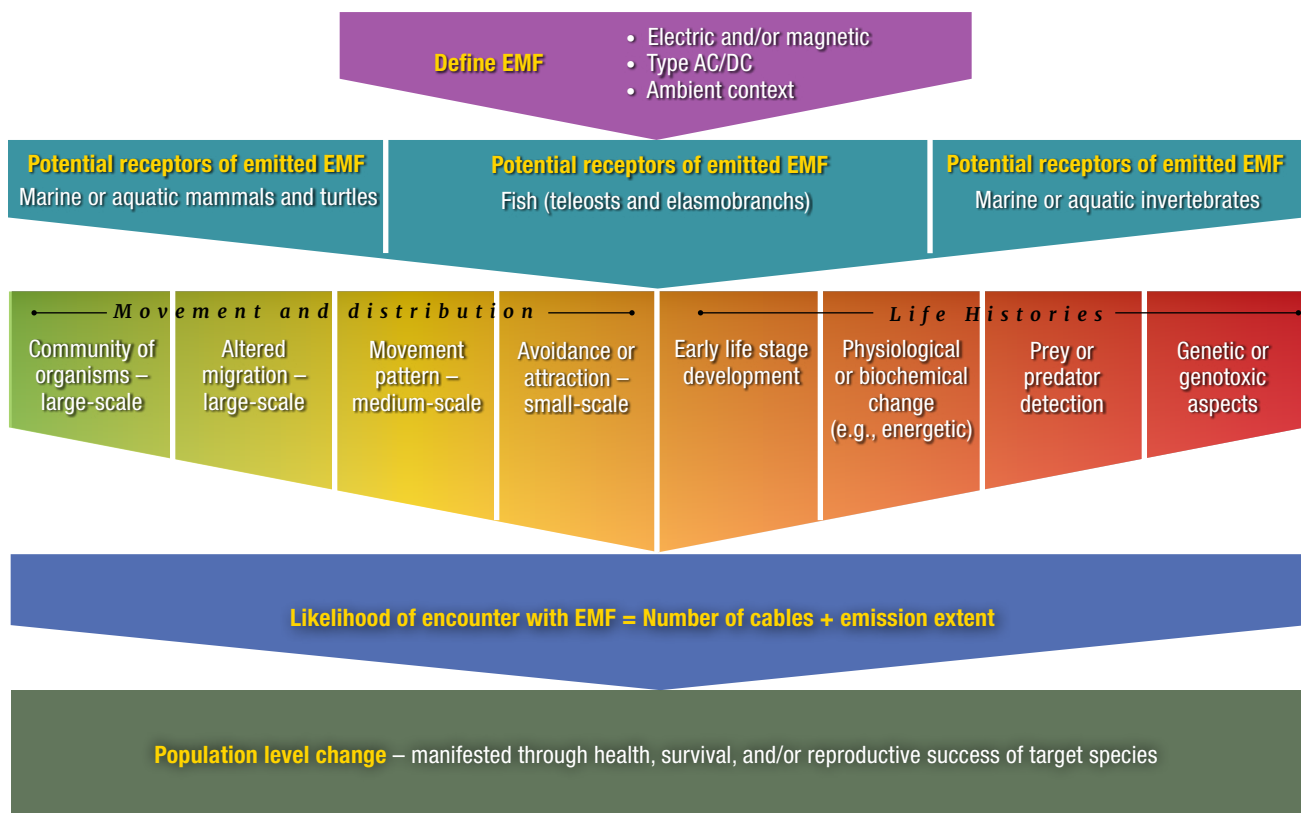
Define EMF

• Electric and/or magnetic
• Type AC/DC
• Ambient context

Potential receptors of emitted EMF
Marine or aquatic mammals and turtles

Potential receptors of emitted EMF
Fish (teleosts and elasmobranchs)

Potential receptors of emitted EMF
Marine or aquatic invertebrates

Movement and distribution

Community of organisms – large-scale

Altered migration – large-scale

Movement pattern – medium-scale

Avoidance or attraction – small-scale

Life Histories

Early life stage development

Physiological or biochemical change (e.g., energetic)

Prey or predator detection

Genetic or genotoxic aspects

Likelihood of encounter with EMF = Number of cables + emission extent

Population level change – manifested through health, survival, and/or reproductive success of target species